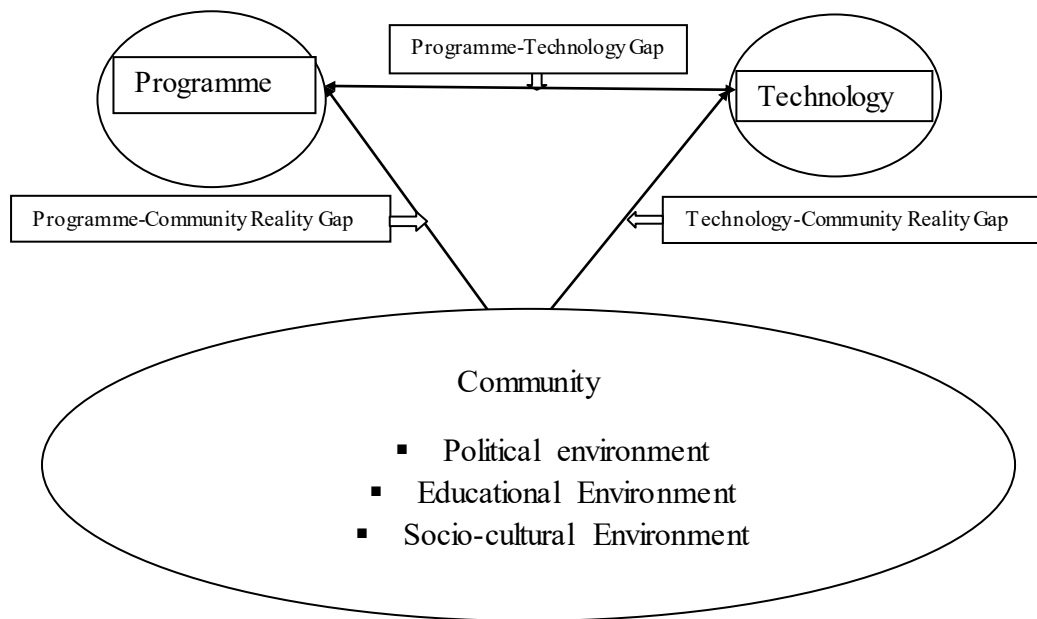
Programme-Technology Gap

Programme

Technology

Programme-Community Reality Gap

Technology-Community Reality Gap

Community

- Political environment
- Educational Environment
- Socio-cultural Environment